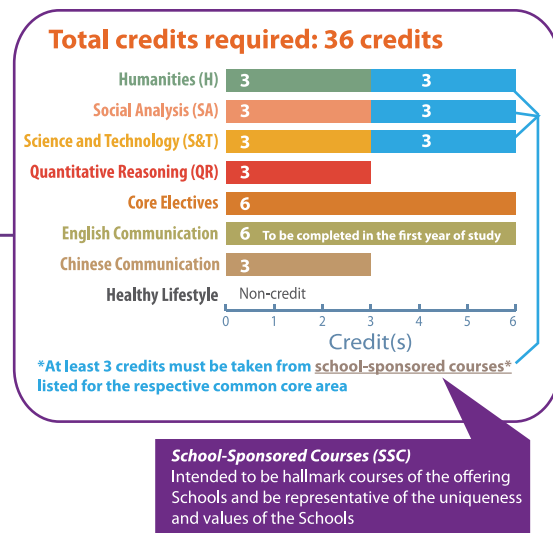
Total credits required: 36 credits

Humanities (H) 3 3
Social Analysis (SA) 3 3
Science and Technology (S&T) 3 3
Quantitative Reasoning (QR) 3
Core Electives 6
English Communication 6 To be completed in the first year of study
Chinese Communication 3
Healthy Lifestyle Non-credit

0 1 2 3 4 5 6
Credit(s)

*At least 3 credits must be taken from school-sponsored courses* listed for the respective common core area

School-Sponsored Courses (SSC)
Intended to be hallmark courses of the offering Schools and be representative of the uniqueness and values of the Schools